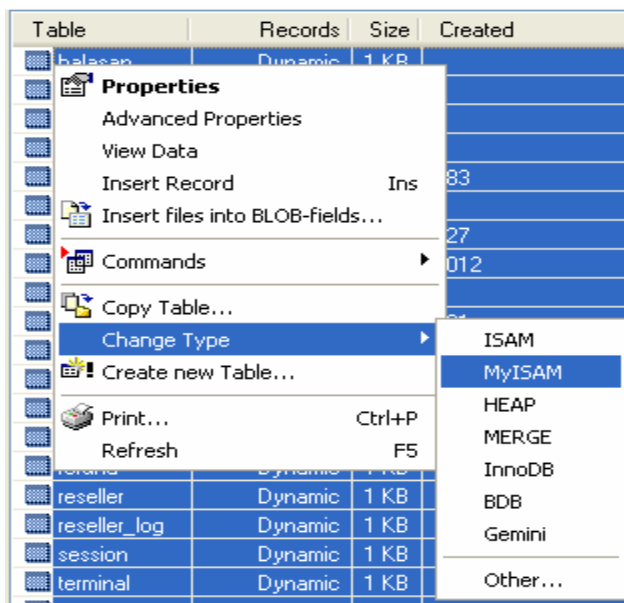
| Table | Records | Size | Created |
|---|---|---|---|
| balasan | Dynamic | 1 KB | |
| | | | |
| | | | |
| | | | |
| | | | 83 |
| | | | |
| | | | 27 |
| | | | 012 |
| | | | |
| | | | |
| | | | |
| | | | |
| | | | |
| | | | |
| | | | |
| | Dynamic | 1 KB | |
| reseller | Dynamic | 1 KB | |
| reseller_log | Dynamic | 1 KB | |
| session | Dynamic | 1 KB | |
| terminal | Dynamic | 1 KB | |

Properties
Advanced Properties
View Data
Insert Record Ins
Insert files into BLOB-fields...
Commands
Copy Table...
Change Type
Create new Table...
Print... Ctrl+P
Refresh F5

ISAM
MyISAM
HEAP
MERGE
InnoDB
BDB
Gemini
Other...